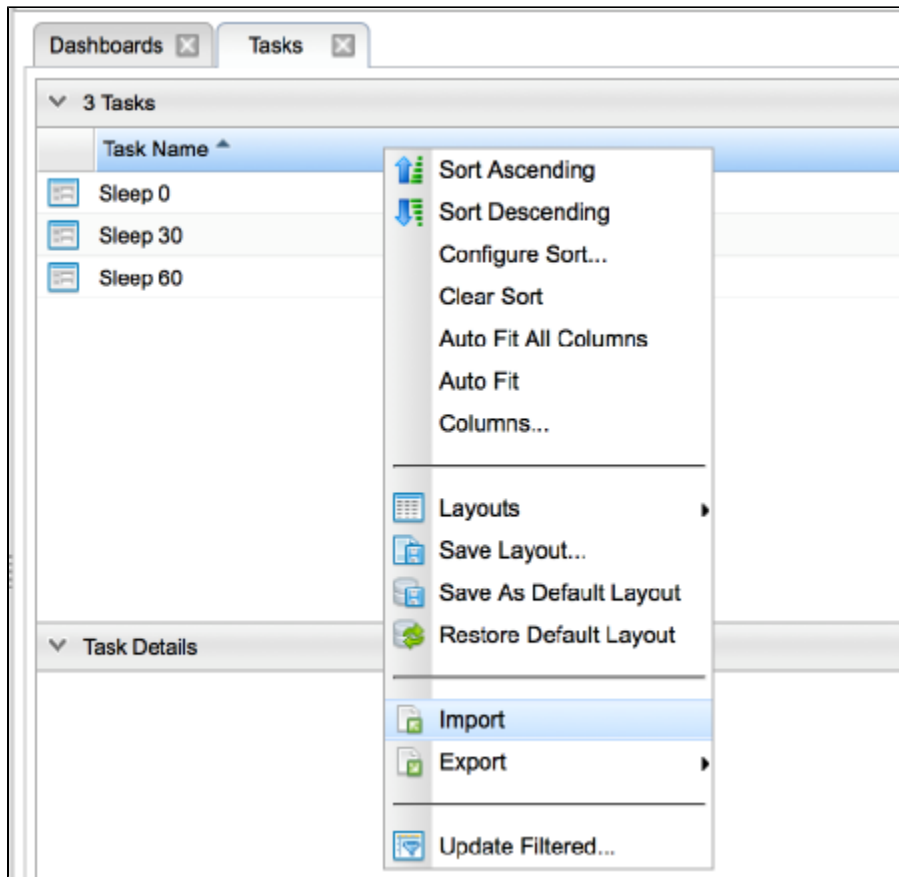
Dashboards
Tasks

3 Tasks

Task Name

Sleep 0
Sleep 30
Sleep 60

Sort Ascending
Sort Descending
Configure Sort...
Clear Sort
Auto Fit All Columns
Auto Fit
Columns...

Layouts
Save Layout...
Save As Default Layout
Restore Default Layout

Import
Export

Update Filtered...

Task Details